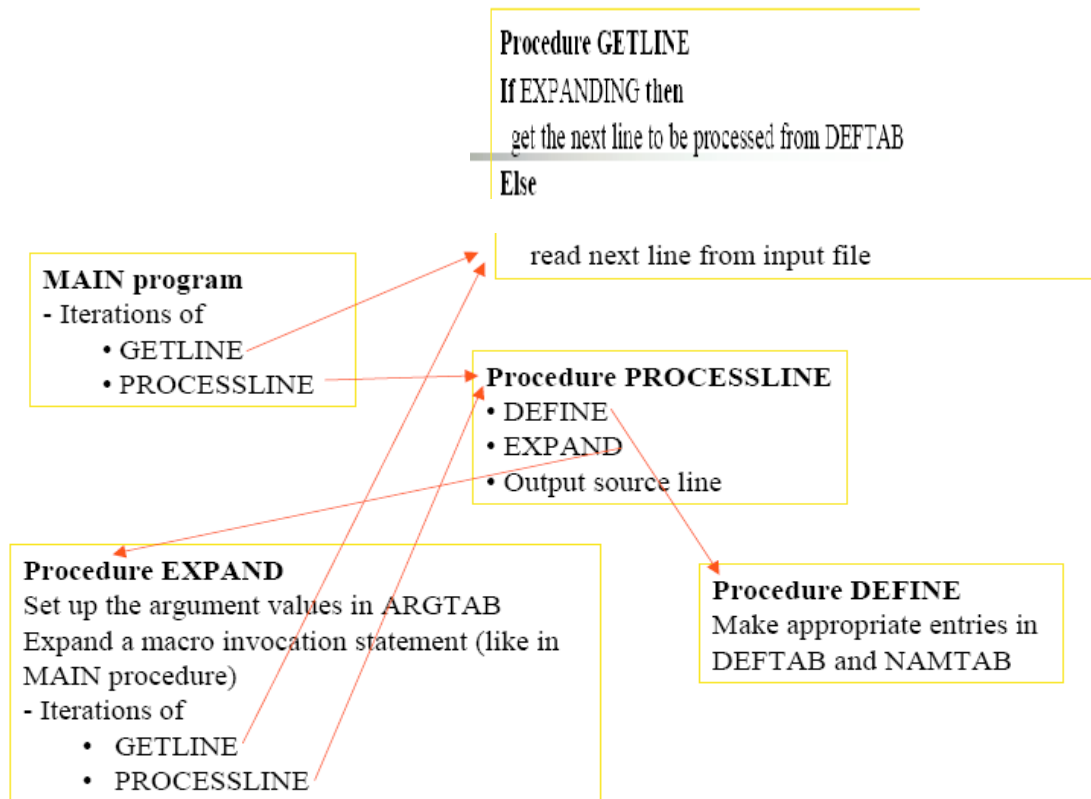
Procedure GETLINE
If EXPANDING then
get the next line to be processed from DEFTAB
Else

read next line from input file

MAIN program
- Iterations of
• GETLINE
• PROCESSLINE

Procedure PROCESSLINE
• DEFINE
• EXPAND
• Output source line

Procedure EXPAND
Set up the argument values in ARGTAB
Expand a macro invocation statement (like in MAIN procedure)
- Iterations of
• GETLINE
• PROCESSLINE

Procedure DEFINE
Make appropriate entries in DEFTAB and NAMTAB